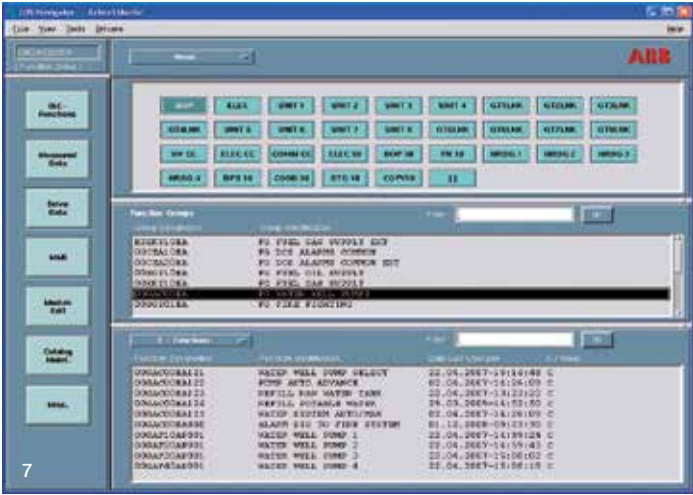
ABB

BOP | ALL | UNIT 1 | UNIT 2 | UNIT 3 | UNIT 4 | GT1LNK | GT2LNK | GT3LNK
GT4LNK | UNIT 5 | UNIT 6 | UNIT 7 | UNIT 8 | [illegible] | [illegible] | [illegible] | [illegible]
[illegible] | ELEC C1 | COMM C1 | ELEC 10 | BOP 10 | FR 10 | HRSG 1 | HRSG 2 | HRSG 3
HRSG 4 | BPS 10 | COOL 10 | STG 10 | COPY10 | 22

Function Groups

00GKY10KA PG FUEL GAS SUPPLY EXT
00GCA10KA PG DCS ALARMS COMMON
00GCA20KA PG DCS ALARMS COMMON EXT
00GNC10KA PG FUEL OIL SUPPLY
00GKY10KA PG FUEL GAS SUPPLY
00GAC10KA PG WATER WELL SUPPLY
00GPY10KA PG FIRE FIGHTING

7

00GAC00HA121 WATER WELL PUMP SELECT 22.06.2007-19:16:48 C
00GAC00HA122 PUMP AUTO ADVANCE 02.06.2007-16:26:09 C
00GAC00HA123 REFILL RAW WATER TANK 22.06.2007-19:23:20 C
00GAC00HA124 REFILL POTABLE WATER 24.05.2006-14:52:50 C
00GAC00HA125 WATER SYSTEM AUTO/MAN 02.06.2007-16:26:09 C
00GAC00HA500 ALARM DIG TO FIRE SYSTEM 01.12.2008-09:29:50 C
00GAP10AP001 WATER WELL PUMP 1 22.06.2007-14:59:24 C
00GAP20AP001 WATER WELL PUMP 2 22.06.2007-15:59:45 C
00GAP30AP001 WATER WELL PUMP 3 22.06.2007-15:06:02 C
00GAP40AP001 WATER WELL PUMP 4 22.06.2007-15:06:15 C